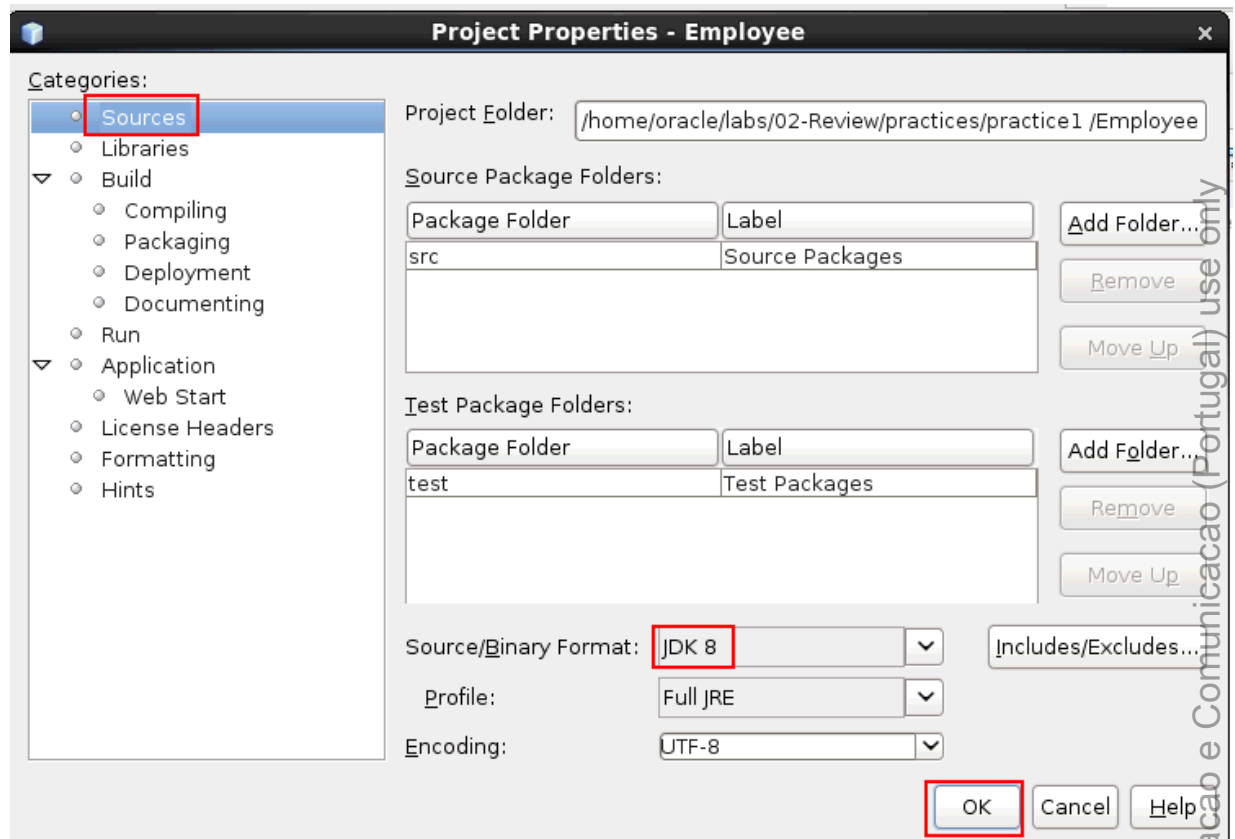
Project Properties - Employee

Categories:
Sources
Libraries
Build
Compiling
Packaging
Deployment
Documenting
Run
Application
Web Start
License Headers
Formatting
Hints

Project Folder: /home/oracle/labs/02-Review/practices/practice1 /Employee

Source Package Folders:

| Package Folder | Label |
|---|---|
| src | Source Packages |

Add Folder...
Remove
Move Up

Test Package Folders:

| Package Folder | Label |
|---|---|
| test | Test Packages |

Add Folder...
Remove
Move Up

Source/Binary Format: JDK 8
Includes/Excludes...
Profile: Full JRE
Encoding: UTF-8

OK
Cancel
Help

acao e Comunicacao (Portugal) use only